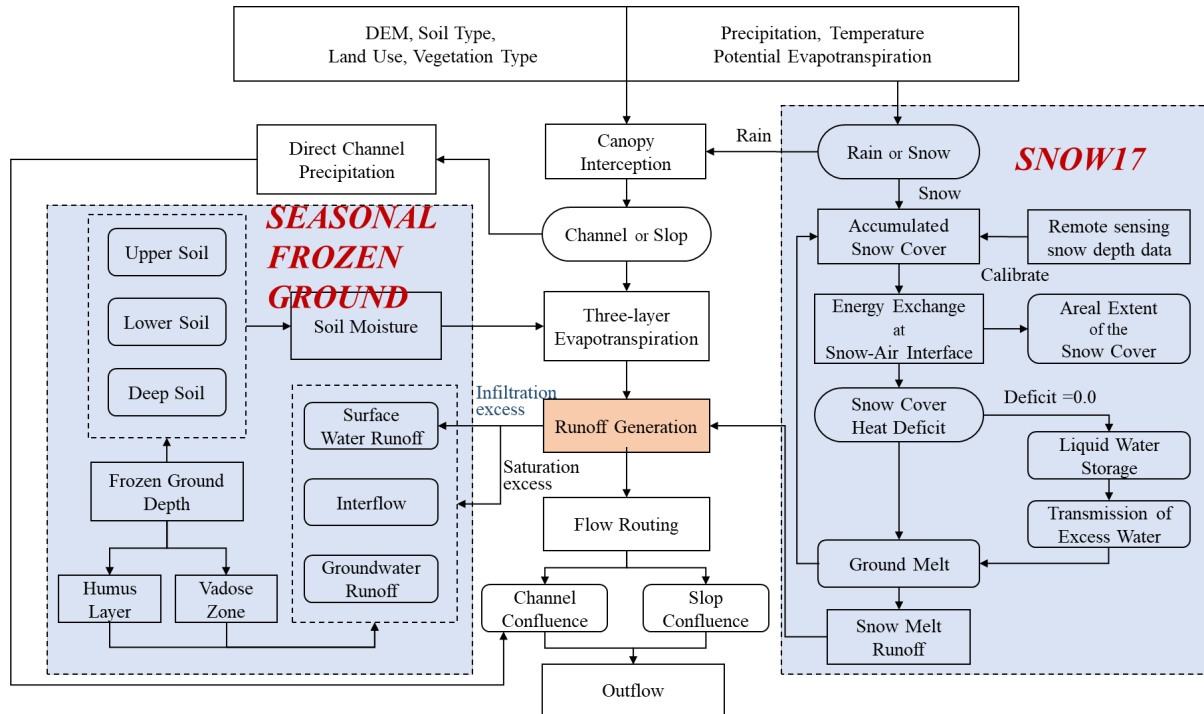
DEM, Soil Type, Land Use, Vegetation Type

Precipitation, Temperature Potential Evapotranspiration

Direct Channel Precipitation

Canopy Interception

Rain

Rain or Snow

SNOW17

SEASONAL FROZEN GROUND

Upper Soil

Lower Soil

Deep Soil

Soil Moisture

Channel or Slop

Three-layer Evapotranspiration

Snow

Accumulated Snow Cover

Remote sensing snow depth data

Calibrate

Energy Exchange at Snow-Air Interface

Areal Extent of the Snow Cover

Infiltration excess

Surface Water Runoff

Runoff Generation

Snow Cover Heat Deficit

Deficit =0.0

Liquid Water Storage

Frozen Ground Depth

Interflow

Saturation excess

Flow Routing

Transmission of Excess Water

Groundwater Runoff

Ground Melt

Humus Layer

Vadose Zone

Channel Confluence

Slop Confluence

Snow Melt Runoff

Outflow